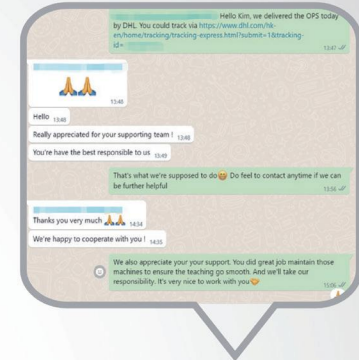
Hello Kim, we delivered the OPS today by DHL. You could track via https://www.dhl.com/hk-en/home/tracking/tracking-express.html?submit=1&tracking-id= 13:47

13:48

Hello 13:48

Really appreciated for your supporting team ! 13:48

You're have the best responsible to us 13:49

That's what we're supposed to do Do feel to contact anytime if we can be further helpful 13:56

Thanks you very much 14:34

We're happy to cooperate with you ! 14:35

We also appreciate your your support. You did great job maintain those machines to ensure the teaching go smooth. And we'll take our responsibility. It's very nice to work with you 15:06